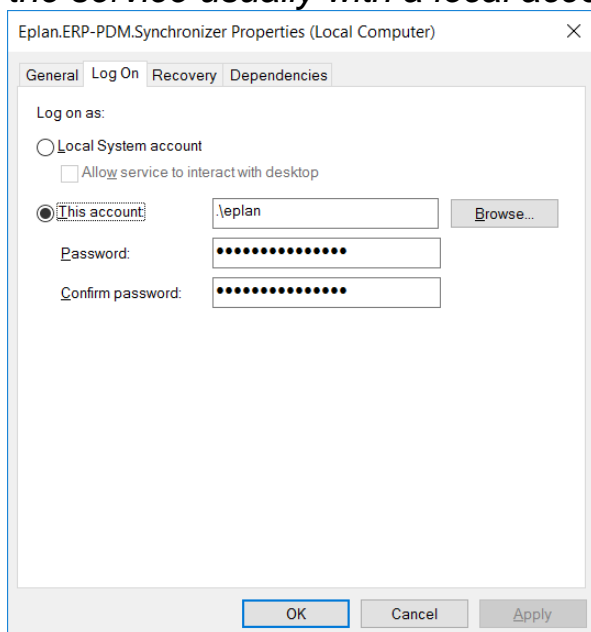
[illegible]

Eplan.ERP-PDM.Synchronizer Properties (Local Computer)

×

General | Log On | Recovery | Dependencies

Log on as:

Local System account

Allow service to interact with desktop

This account: .\eplan Browse...

Password: •••••••••••••••

Confirm password: •••••••••••••••

OK | Cancel | Apply